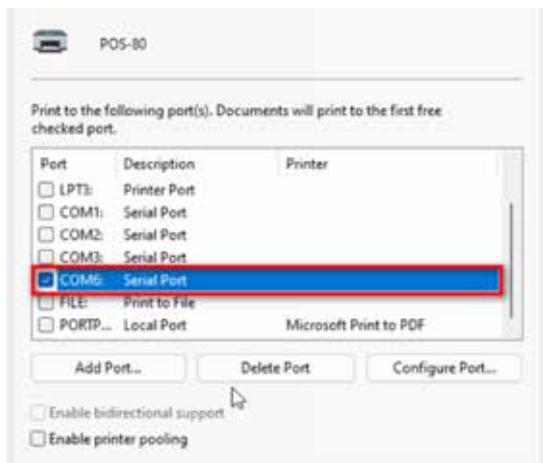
POS-80

Print to the following port(s). Documents will print to the first free checked port.

| Port | Description | Printer |
|---|---|---|
| LPT3: | Printer Port | |
| COM1: | Serial Port | |
| COM2: | Serial Port | |
| COM3: | Serial Port | |
| COM6: | Serial Port | |
| FILE: | Print to File | |
| PORTP... | Local Port | Microsoft Print to PDF |

Add Port... Delete Port Configure Port...

Enable bidirectional support

Enable printer pooling